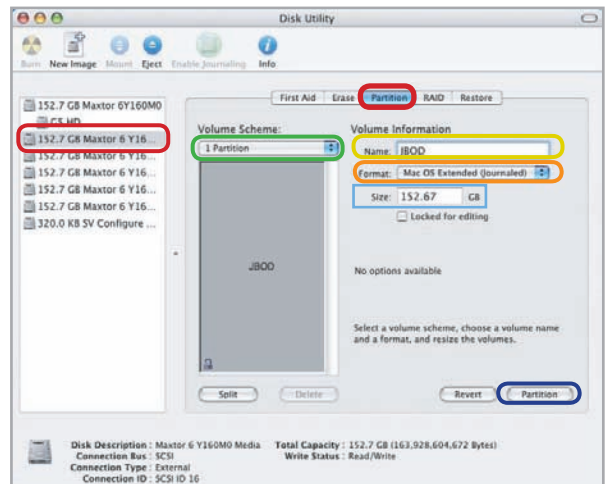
Disk Utility

Burn New Image Mount Eject Enable Journaling Info

152.7 GB Maxtor 6Y160M0
CS HD
152.7 GB Maxtor 6 Y16...
152.7 GB Maxtor 6 Y16...
152.7 GB Maxtor 6 Y16...
152.7 GB Maxtor 6 Y16...
152.7 GB Maxtor 6 Y16...
320.0 KB SV Configure ...

First Aid Erase Partition RAID Restore

Volume Scheme:
1 Partition

JBOD

Volume Information
Name: JBOD
Format: Mac OS Extended (Journaled)
Size: 152.67 GB
Locked for editing

No options available

Select a volume scheme, choose a volume name and a format, and resize the volumes.

Split Delete Revert Partition

Disk Description : Maxtor 6 Y160M0 Media
Connection Bus : SCSI
Connection Type : External
Connection ID : SCSI ID 16
Total Capacity : 152.7 GB (163,928,604,672 Bytes)
Write Status : Read/Write